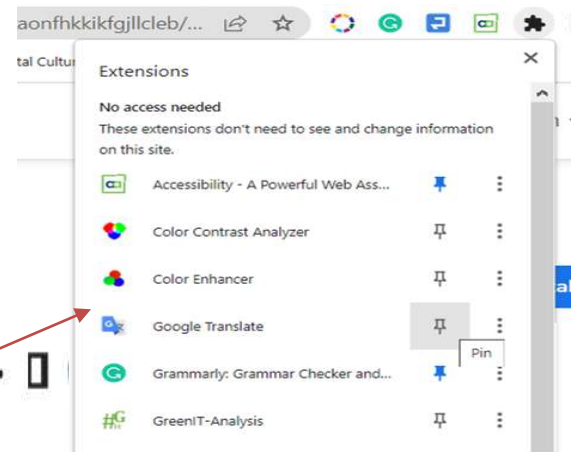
aonfhkkikfgjllcleb/...

tal Cultur

Extensions

No access needed

These extensions don't need to see and change information on this site.

Accessibility - A Powerful Web Ass...

Color Contrast Analyzer

Color Enhancer

Google Translate

Pin

Grammarly: Grammar Checker and...

GreenIT-Analysis